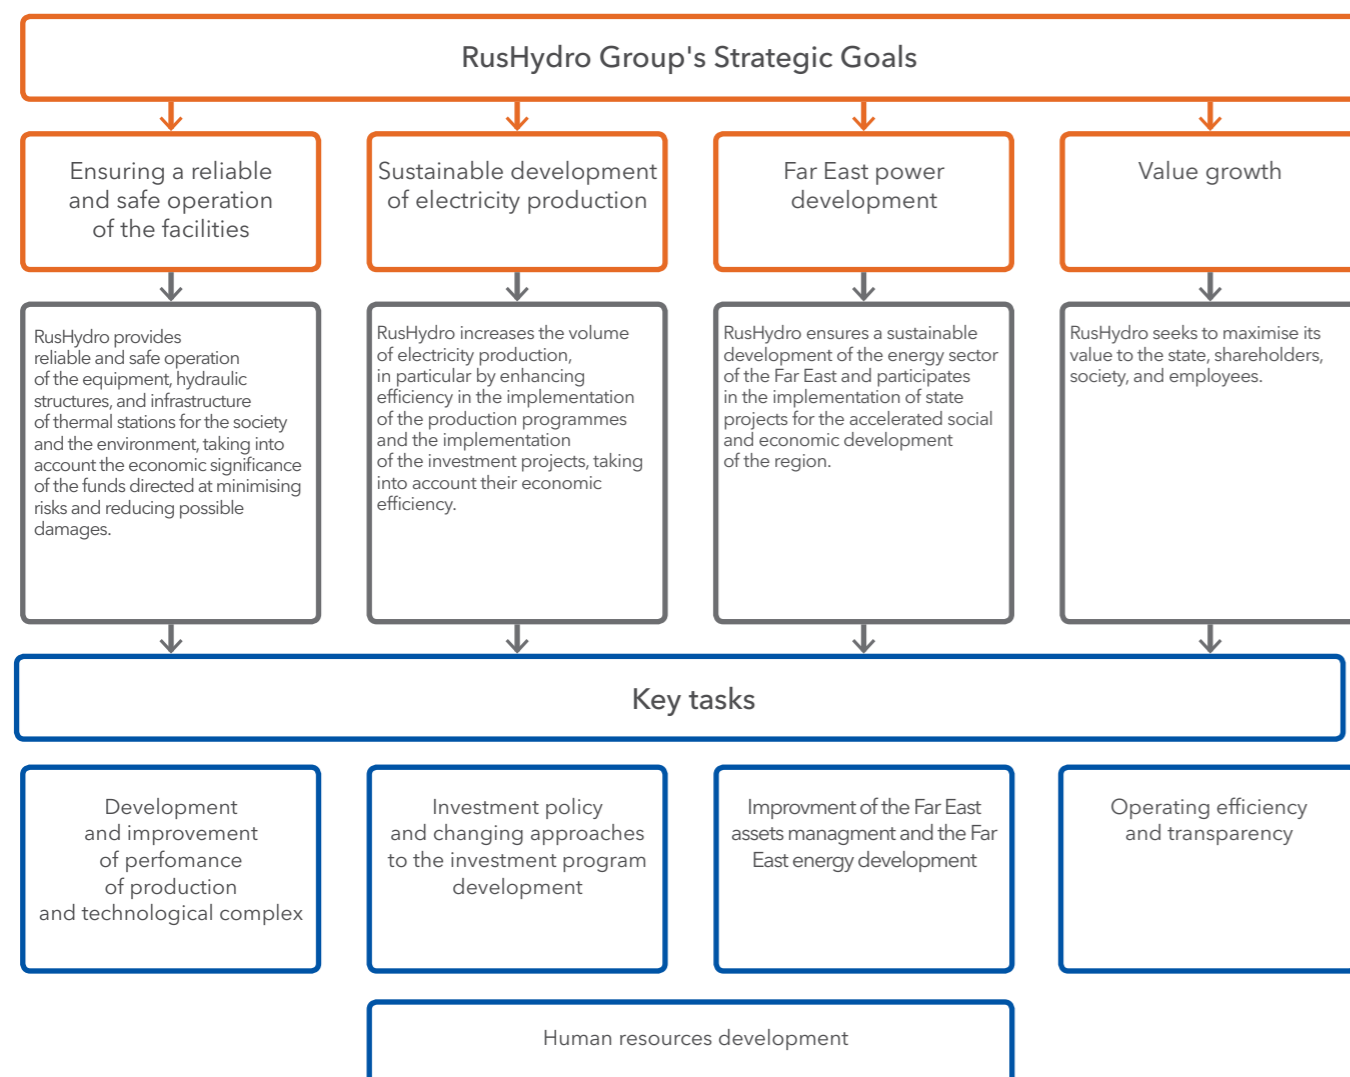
RusHydro Group's Strategic Goals

Ensuring a reliable and safe operation of the facilities

Sustainable development of electricity production

Far East power development

Value growth

RusHydro provides reliable and safe operation of the equipment, hydraulic structures, and infrastructure of thermal stations for the society and the environment, taking into account the economic significance of the funds directed at minimising risks and reducing possible damages.

RusHydro increases the volume of electricity production, in particular by enhancing efficiency in the implementation of the production programmes and the implementation of the investment projects, taking into account their economic efficiency.

RusHydro ensures a sustainable development of the energy sector of the Far East and participates in the implementation of state projects for the accelerated social and economic development of the region.

RusHydro seeks to maximise its value to the state, shareholders, society, and employees.

Key tasks

Development and improvement of perfomance of production and technological complex

Investment policy and changing approaches to the investment program development

Improvment of the Far East assets managment and the Far East energy development

Operating efficiency and transparency

Human resources development